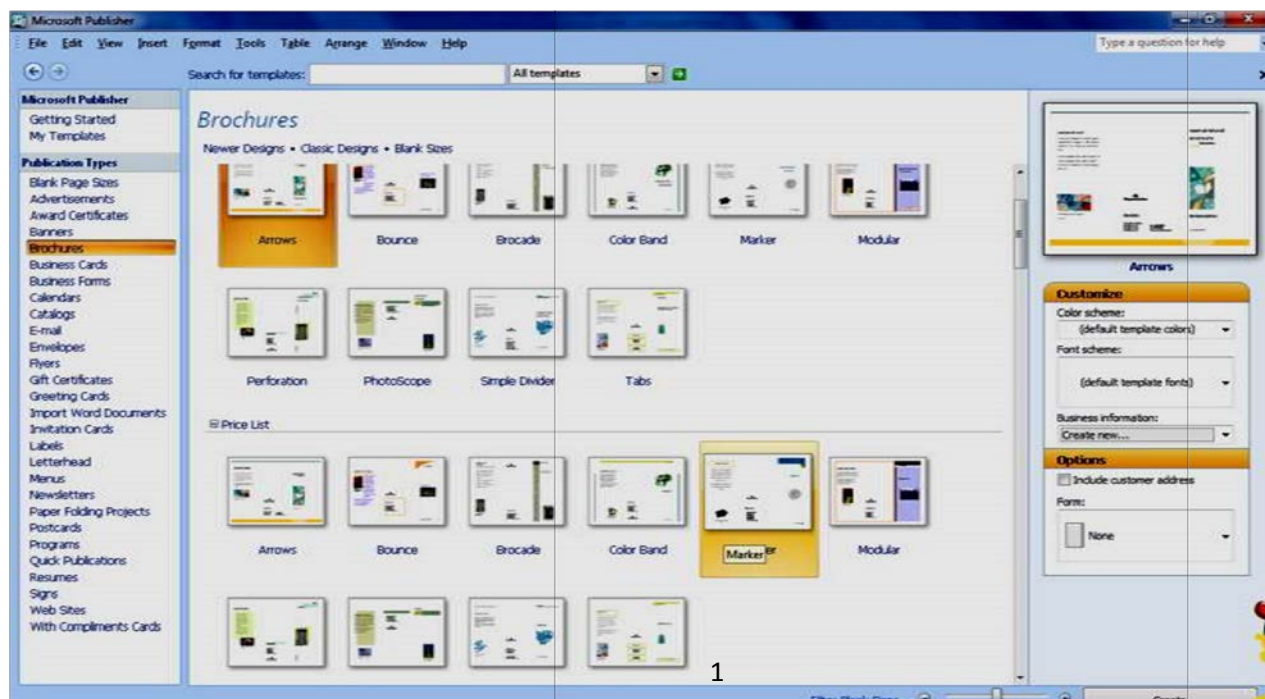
Microsoft Publisher

File Edit View Insert Format Tools Table Arrange Window Help

Type a question for help

Search for templates: All templates

Microsoft Publisher
Getting Started
My Templates

Publication Types
Blank Page Sizes
Advertisements
Award Certificates
Banners
Brochures
Business Cards
Business Forms
Calendars
Catalogs
E-mail
Envelopes
Flyers
Gift Certificates
Greeting Cards
Import Word Documents
Invitation Cards
Labels
Letterhead
Menus
Newsletters
Paper Folding Projects
Postcards
Programs
Quick Publications
Resumes
Signs
Web Sites
With Compliments Cards

Brochures

Newer Designs • Classic Designs • Blank Sizes

Arrows Bounce Brocade Color Band Marker Modular

Perforation PhotoScope Simple Divider Tabs

Price List

Arrows Bounce Brocade Color Band Marker Modular

1

Arrows

Customize
Color scheme:
(default template colors)
Font scheme:
(default template fonts)
Business information:
Create new...

Options
Include customer address
Form:
None